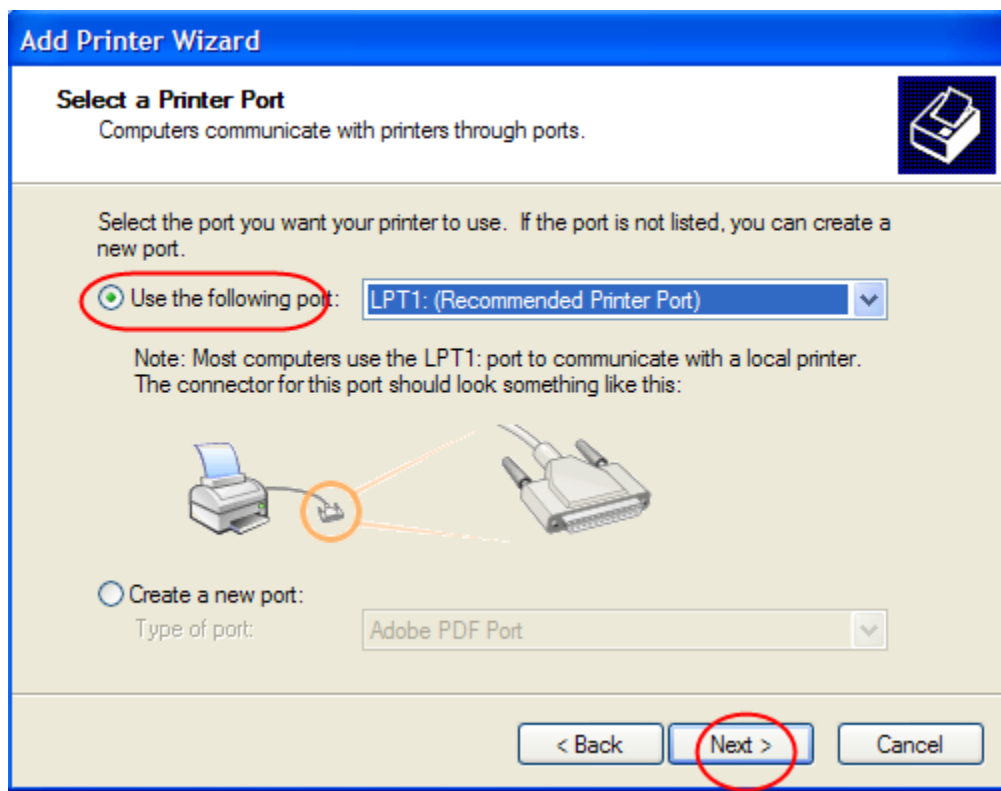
Add Printer Wizard

Select a Printer Port
Computers communicate with printers through ports.

Select the port you want your printer to use. If the port is not listed, you can create a new port.

Use the following port: LPT1: (Recommended Printer Port)

Note: Most computers use the LPT1: port to communicate with a local printer. The connector for this port should look something like this:

Create a new port:
Type of port: Adobe PDF Port

< Back Next > Cancel